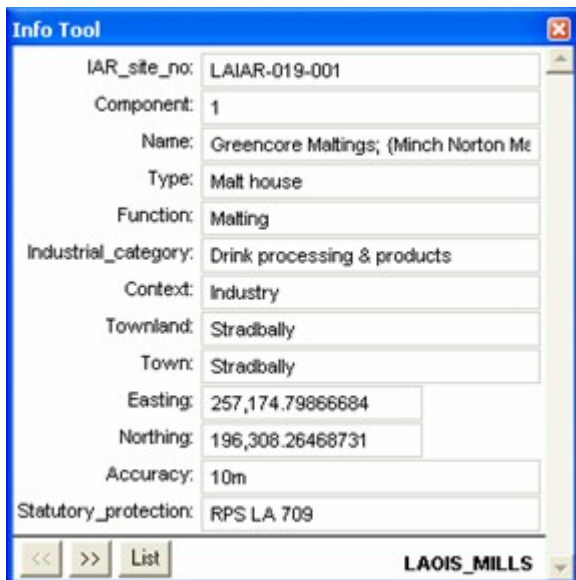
Info Tool

| | |
|---|---|
| IAR_site_no: | LAIAR-019-001 |
| Component: | 1 |
| Name: | Greencore Maltings; (Minch Norton Ma |
| Type: | Malt house |
| Function: | Malting |
| Industrial_category: | Drink processing & products |
| Context: | Industry |
| Townland: | Stradbally |
| Town: | Stradbally |
| Easting: | 257,174.79866684 |
| Northing: | 196,308.26468731 |
| Accuracy: | 10m |
| Statutory_protection: | RPS LA 709 |

<< >> List LAOIS_MILLS